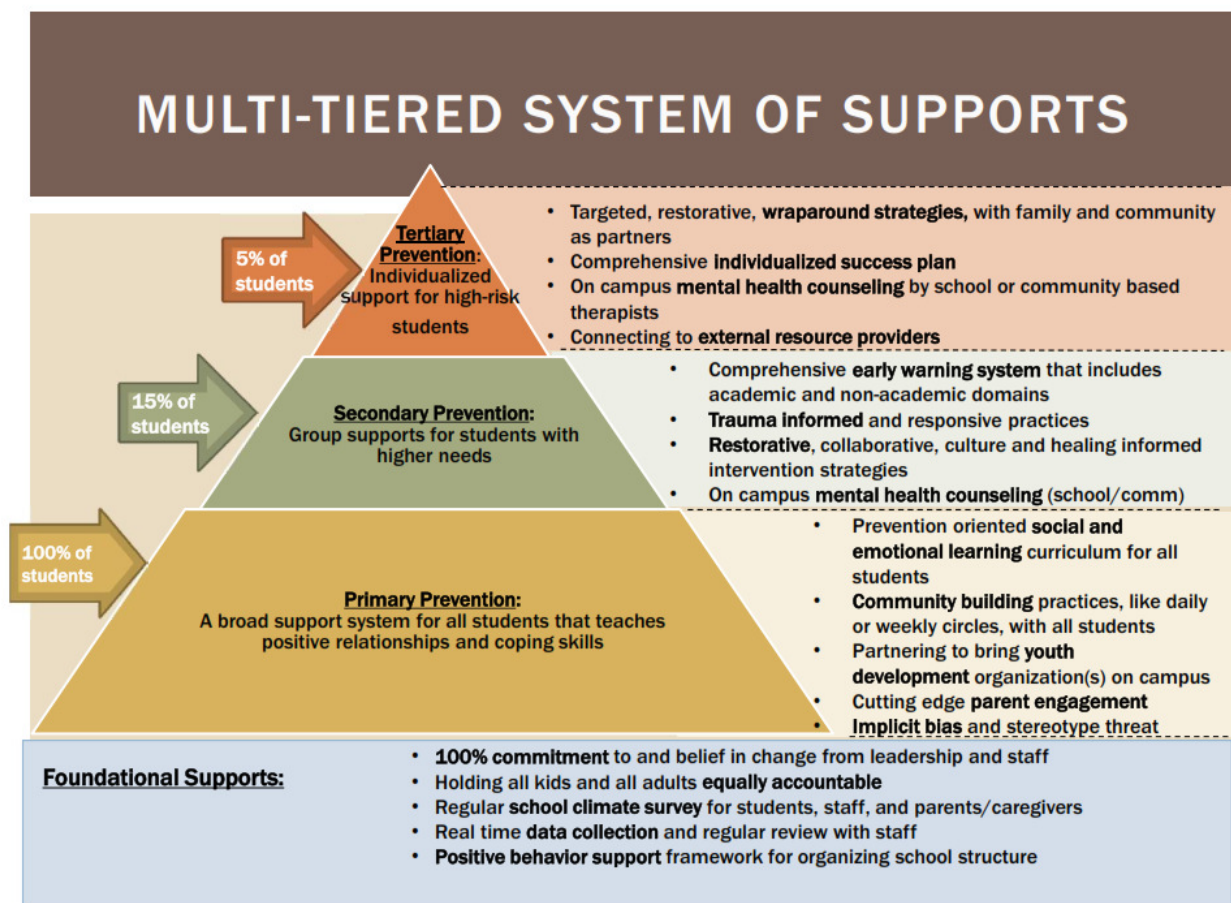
MULTI-TIERED SYSTEM OF SUPPORTS

5% of students

Tertiary Prevention: Individualized support for high-risk students

- Targeted, restorative, wraparound strategies, with family and community as partners
- Comprehensive individualized success plan
- On campus mental health counseling by school or community based therapists
- Connecting to external resource providers

15% of students

Secondary Prevention: Group supports for students with higher needs

- Comprehensive early warning system that includes academic and non-academic domains
- Trauma informed and responsive practices
- Restorative, collaborative, culture and healing informed intervention strategies
- On campus mental health counseling (school/comm)

100% of students

Primary Prevention: A broad support system for all students that teaches positive relationships and coping skills

- Prevention oriented social and emotional learning curriculum for all students
- Community building practices, like daily or weekly circles, with all students
- Partnering to bring youth development organization(s) on campus
- Cutting edge parent engagement
- Implicit bias and stereotype threat

Foundational Supports:

- 100% commitment to and belief in change from leadership and staff
- Holding all kids and all adults equally accountable
- Regular school climate survey for students, staff, and parents/caregivers
- Real time data collection and regular review with staff
- Positive behavior support framework for organizing school structure